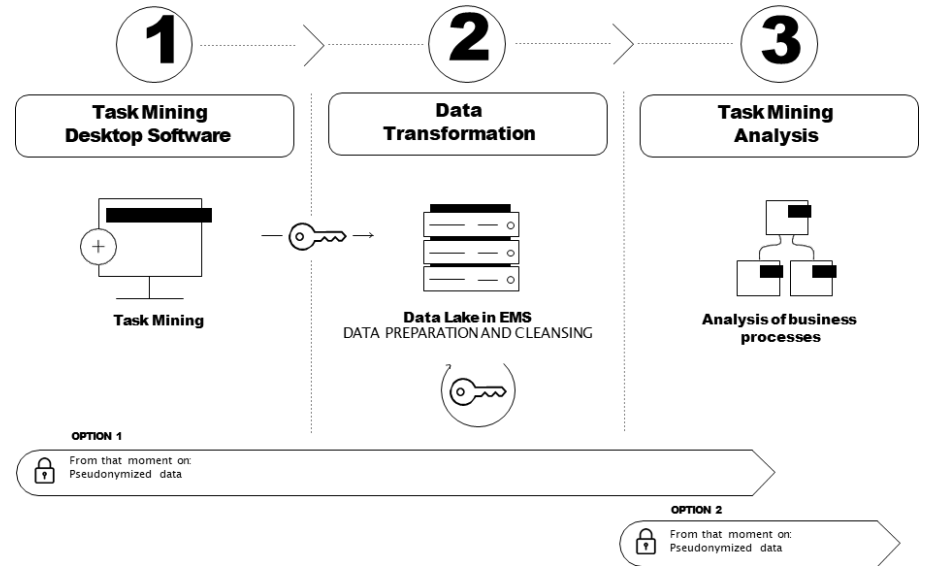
1

2

3

Task Mining Desktop Software

Data Transformation

Task Mining Analysis

Task Mining

Data Lake in EMS
DATA PREPARATION AND CLEANSING

Analysis of business processes

OPTION 1

From that moment on:
Pseudonymized data

OPTION 2

From that moment on:
Pseudonymized data